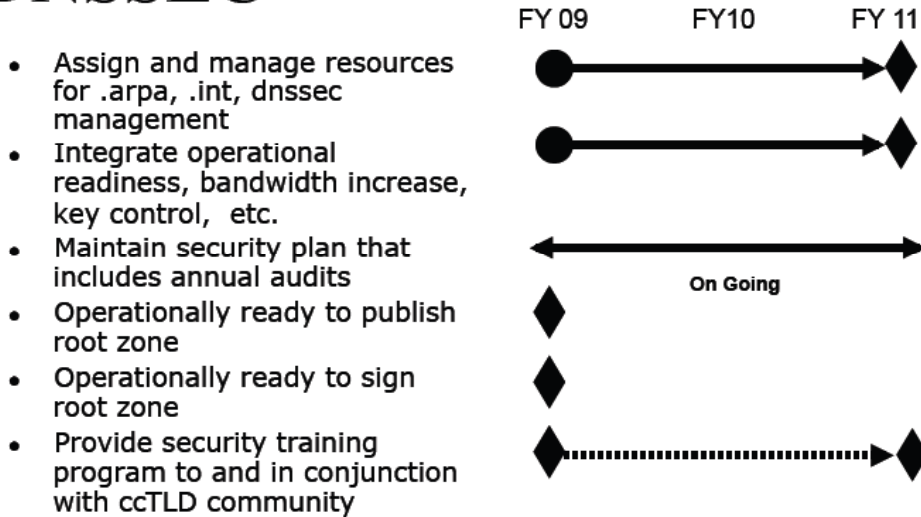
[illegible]

FY 09 FY10 FY 11

- Assign and manage resources for .arpa, .int, dnssec management
- Integrate operational readiness, bandwidth increase, key control, etc.
- Maintain security plan that includes annual audits
- Operationally ready to publish root zone
- Operationally ready to sign root zone
- Provide security training program to and in conjunction with ccTLD community

On Going